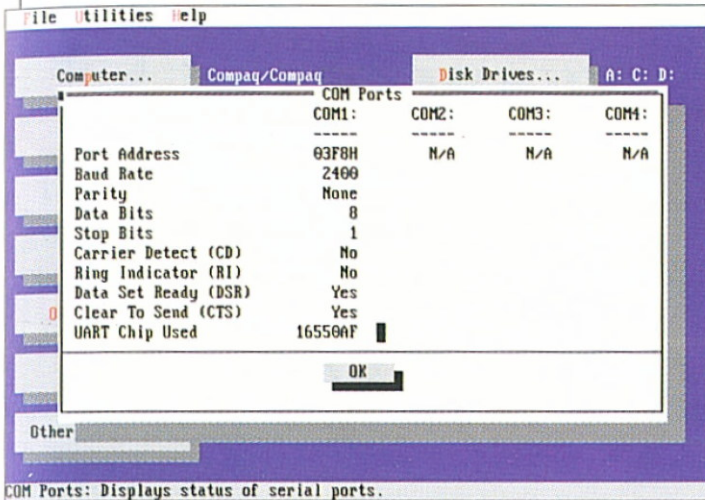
File Utilities Help

Computer... Compaq/Compaq Disk Drives... A: C: D:

COM Ports

| | COM1: | COM2: | COM3: | COM4: |
|---|---|---|---|---|
| | ----- | ----- | ----- | ----- |
| Port Address | 03F8H | N/A | N/A | N/A |
| Baud Rate | 2400 | | | |
| Parity | None | | | |
| Data Bits | 8 | | | |
| Stop Bits | 1 | | | |
| Carrier Detect (CD) | No | | | |
| Ring Indicator (RI) | No | | | |
| Data Set Ready (DSR) | Yes | | | |
| Clear To Send (CTS) | Yes | | | |
| UART Chip Used | 16550AF | | | |

OK

Other

COM Ports: Displays status of serial ports.